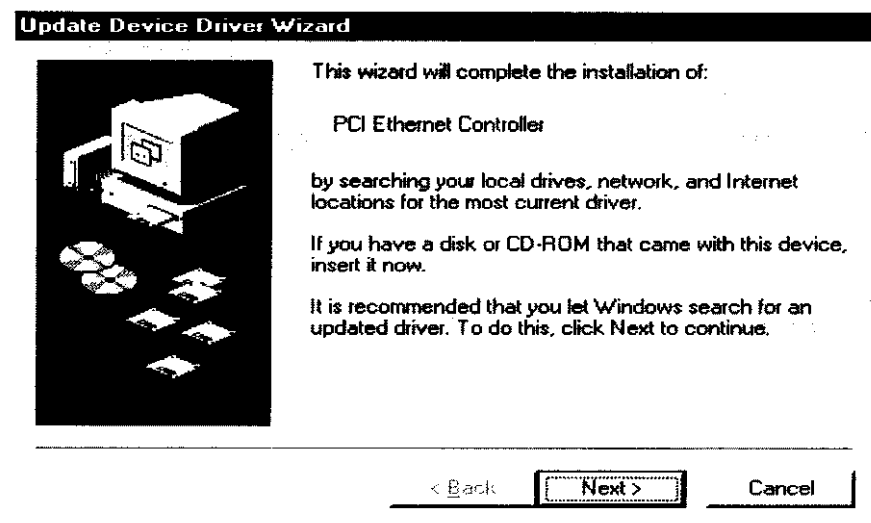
Update Device Driver Wizard

This wizard will complete the installation of:

PCI Ethernet Controller

by searching your local drives, network, and Internet locations for the most current driver.

If you have a disk or CD-ROM that came with this device, insert it now.

It is recommended that you let Windows search for an updated driver. To do this, click Next to continue.

< Back Next > Cancel